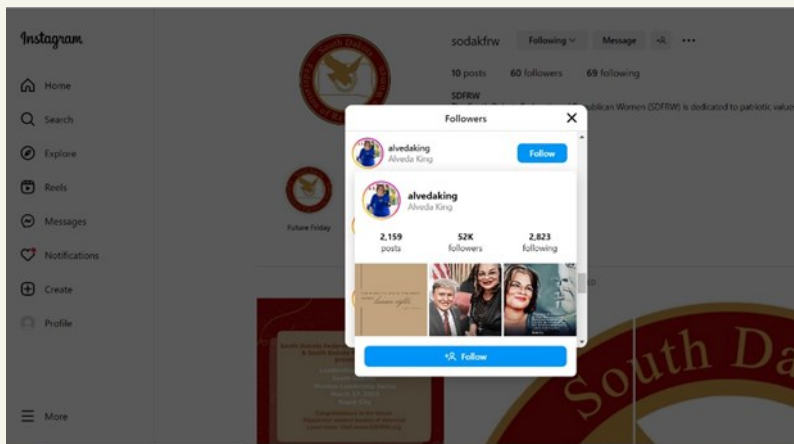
Instagram

Home
Search
Explore
Reels
Messages
Notifications
Create
Profile

More

sodakfrw Following Message

10 posts 60 followers 69 following

SDFRW
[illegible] Republican Women (SDFRW) is dedicated to patriotic valu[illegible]

Future Friday

Followers

alvedaking
Alveda King
Follow

alvedaking
Alveda King

2,159 posts
52K followers
2,823 following

human rights

Follow

South Da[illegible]